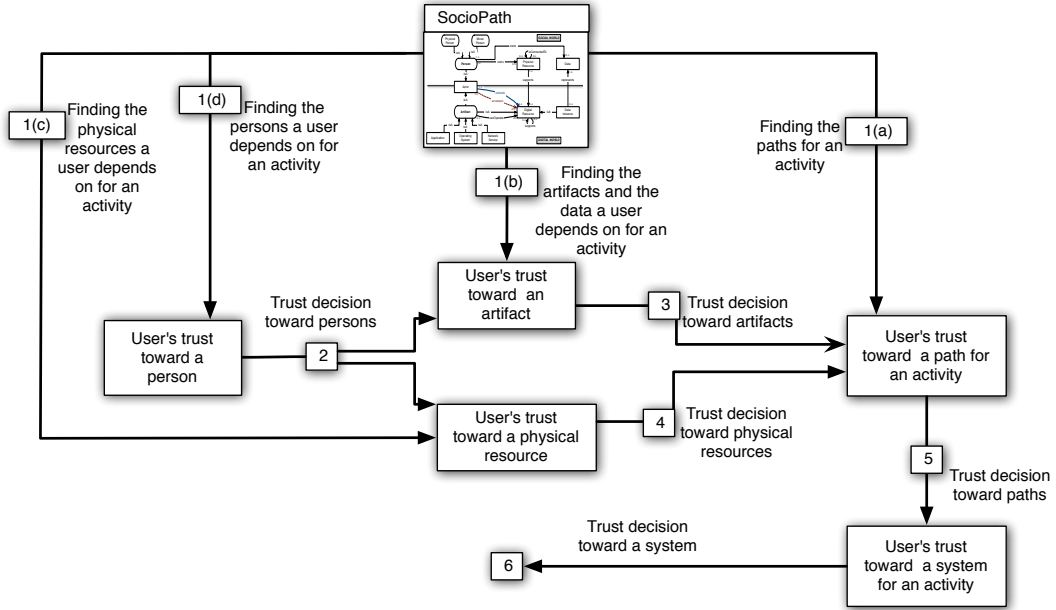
SocioPath

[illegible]

1(c) Finding the physical resources a user depends on for an activity

1(d) Finding the persons a user depends on for an activity

1(b) Finding the artifacts and the data a user depends on for an activity

Finding the paths for an activity 1(a)

User's trust toward a person

Trust decision toward persons

2

User's trust toward an artifact

3 Trust decision toward artifacts

User's trust toward a path for an activity

User's trust toward a physical resource

4 Trust decision toward physical resources

5 Trust decision toward paths

Trust decision toward a system

6

User's trust toward a system for an activity